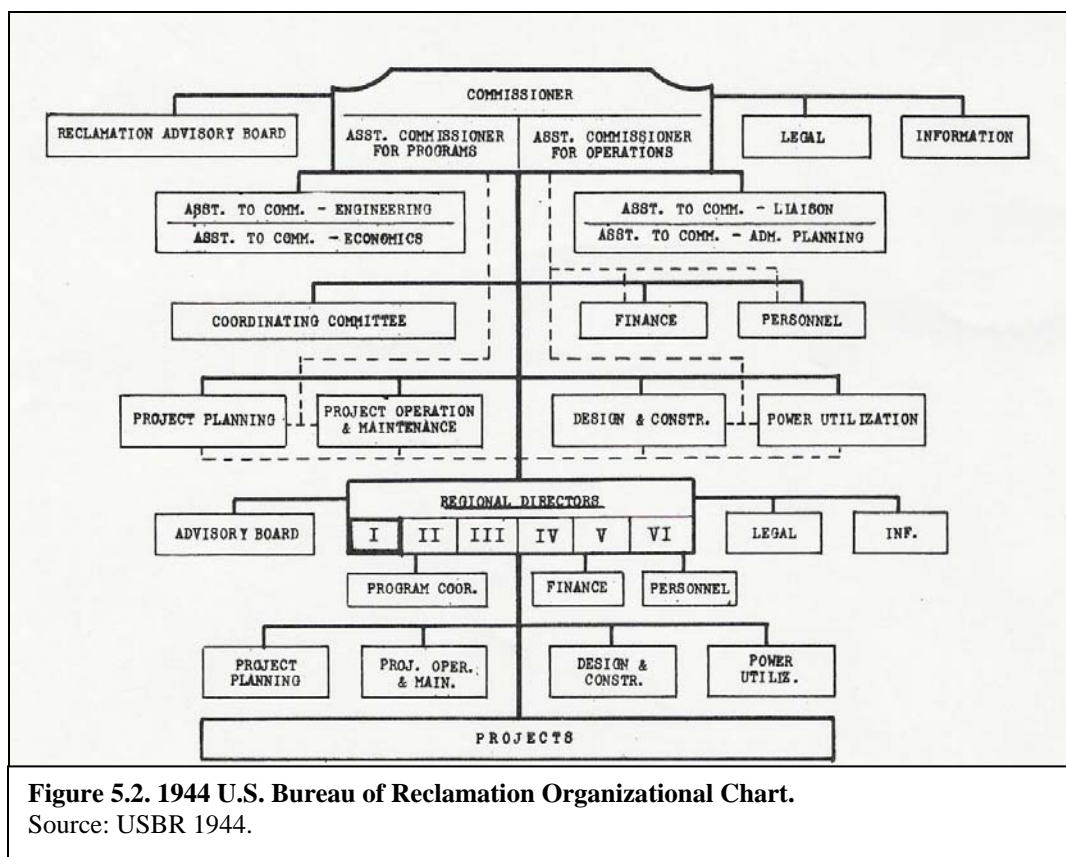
COMMISSIONER

RECLAMATION ADVISORY BOARD

ASST. COMMISSIONER FOR PROGRAMS

ASST. COMMISSIONER FOR OPERATIONS

LEGAL

INFORMATION

ASST. TO COMM. - ENGINEERING

ASST. TO COMM. - ECONOMICS

ASST. TO COMM. - LIAISON

ASST. TO COMM. - ADM. PLANNING

COORDINATING COMMITTEE

FINANCE

PERSONNEL

PROJECT PLANNING

PROJECT OPERATION & MAINTENANCE

DESIGN & CONSTR.

POWER UTILIZATION

REGIONAL DIRECTORS

ADVISORY BOARD

I | II | III | IV | V | VI

LEGAL

INF.

PROGRAM COOR.

FINANCE

PERSONNEL

PROJECT PLANNING

PROJ. OPER. & MAIN.

DESIGN & CONSTR.

POWER UTILIZ.

PROJECTS

**Figure 5.2. 1944 U.S. Bureau of Reclamation Organizational Chart.**
Source: USBR 1944.